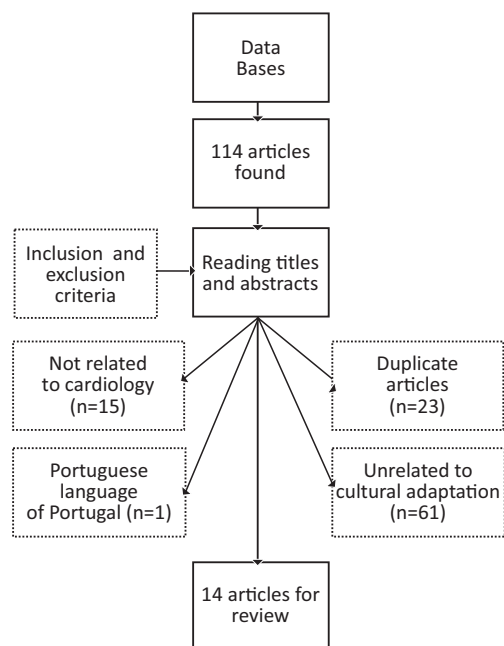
Data Bases

114 articles found

Inclusion and exclusion criteria

Reading titles and abstracts

Not related to cardiology (n=15)

Duplicate articles (n=23)

Portuguese language of Portugal (n=1)

Unrelated to cultural adaptation (n=61)

14 articles for review